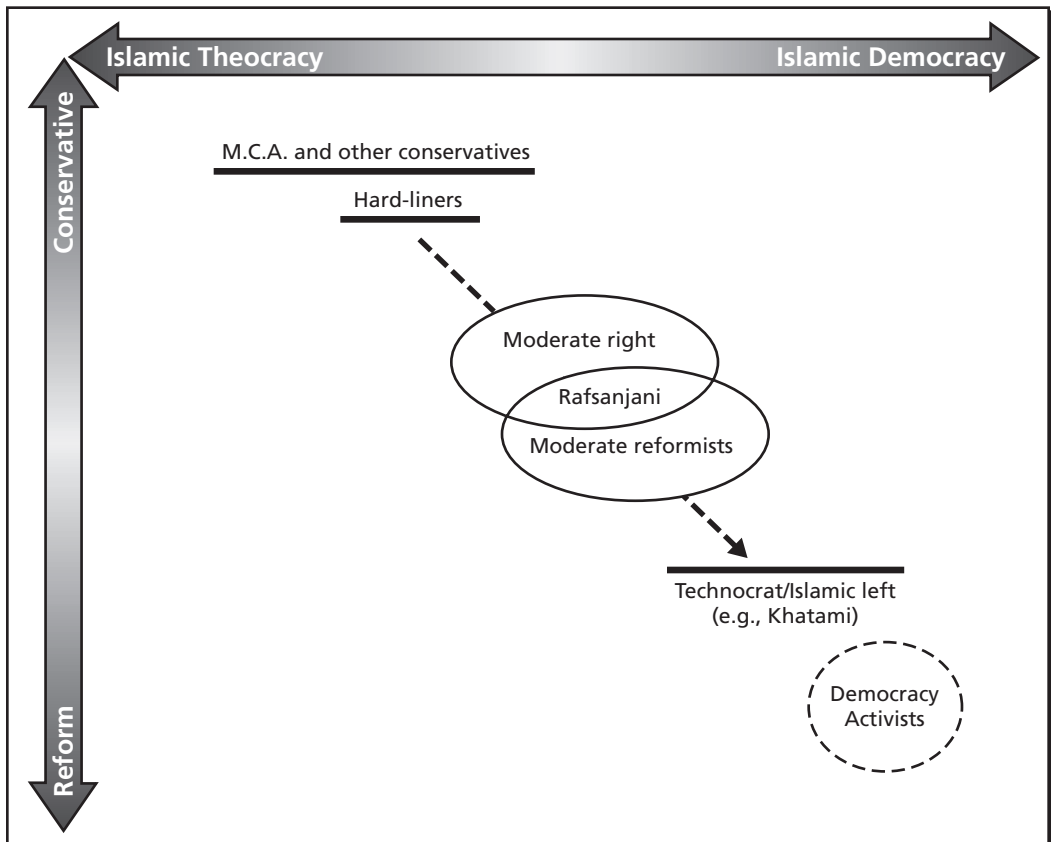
Islamic Theocracy

Islamic Democracy

Conservative

Reform

M.C.A. and other conservatives

Hard-liners

Moderate right

Rafsanjani

Moderate reformists

Technocrat/Islamic left (e.g., Khatami)

Democracy Activists